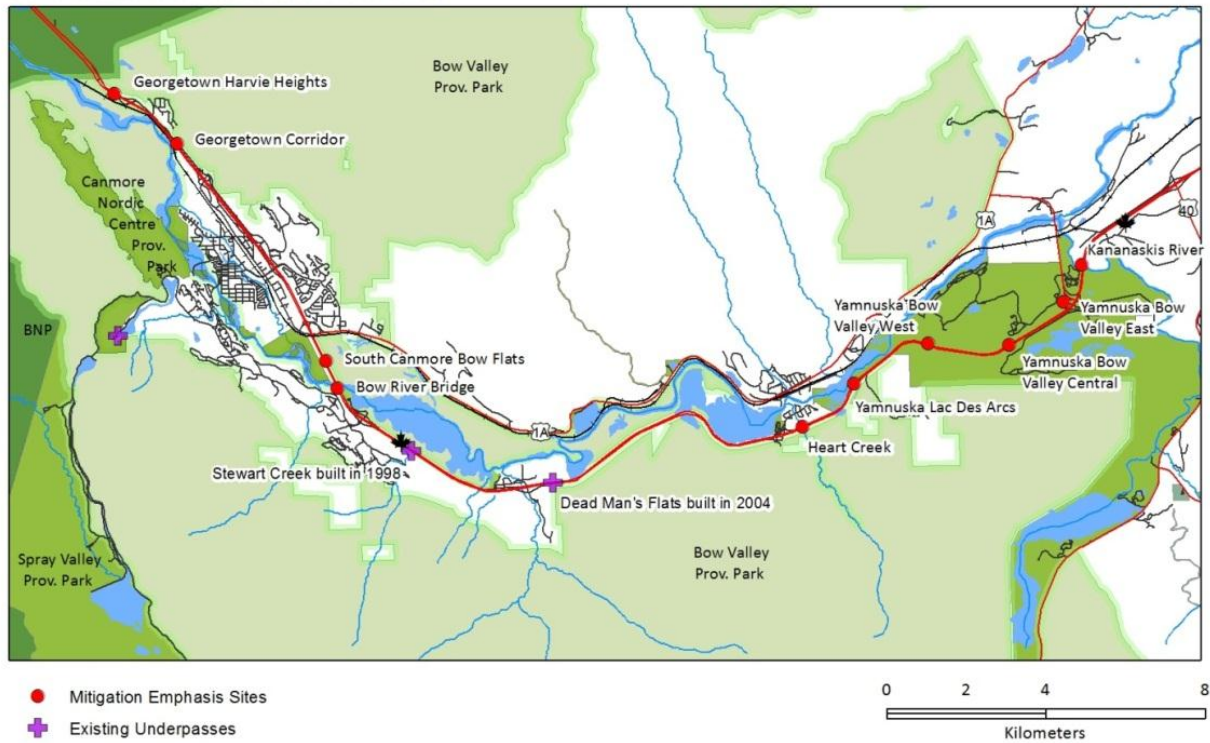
Georgetown Harvie Heights

Bow Valley Prov. Park

Georgetown Corridor

Canmore Nordic Centre Prov. Park

BNP

1A

40

Kananaskis River

Yamnuska Bow Valley West

Yamnuska Bow Valley East

Yamnuska Bow Valley Central

South Canmore Bow Flats

Bow River Bridge

Yamnuska Lac Des Arcs

1A

Heart Creek

Stewart Creek built in 1998

Dead Man's Flats built in 2004

Bow Valley Prov. Park

Spray Valley Prov. Park

Mitigation Emphasis Sites

Existing Underpasses

0 2 4 8

Kilometers